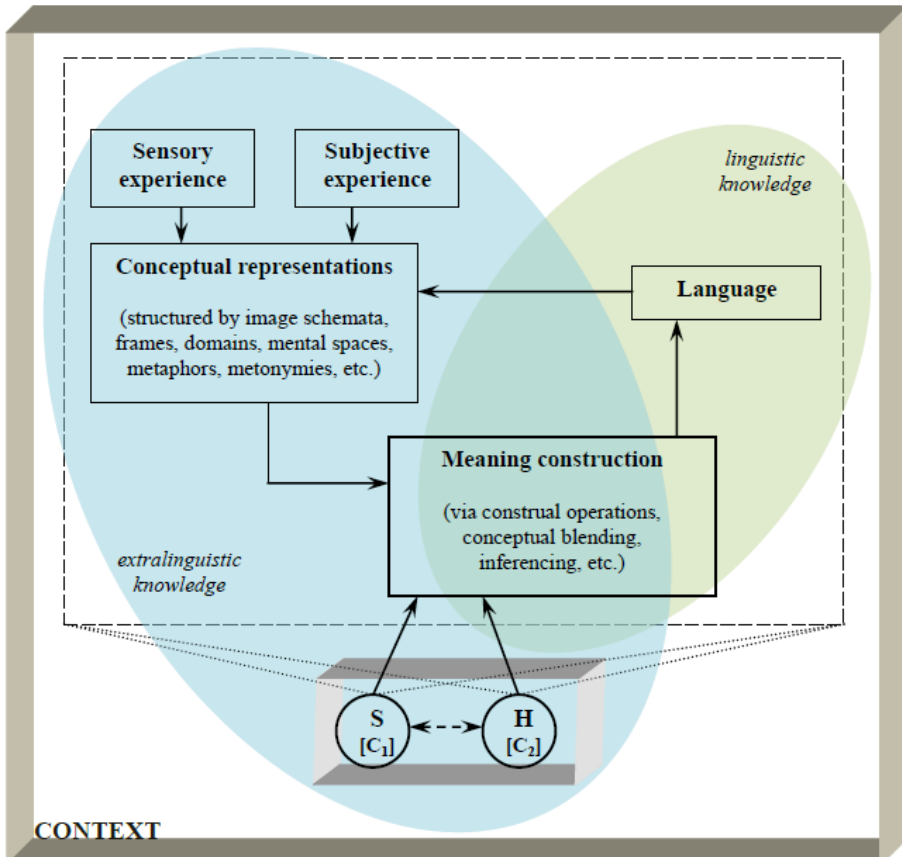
Sensory experience

Subjective experience

linguistic knowledge

Conceptual representations

(structured by image schemata, frames, domains, mental spaces, metaphors, metonymies, etc.)

Language

Meaning construction

(via construal operations, conceptual blending, inferencing, etc.)

extralinguistic knowledge

S
[$C_1$]

H
[$C_2$]

CONTEXT